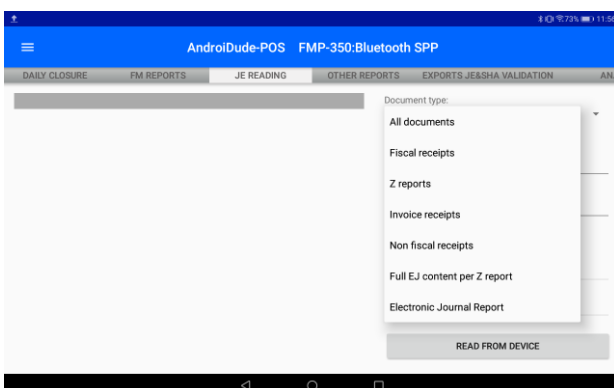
73% 11:5

AndroiDude-POS FMP-350:Bluetooth SPP

DAILY CLOSURE | FM REPORTS | JE READING | OTHER REPORTS | EXPORTS JE&SHA VALIDATION | AN

Document type:

All documents

Fiscal receipts

Z reports

Invoice receipts

Non fiscal receipts

Full EJ content per Z report

Electronic Journal Report

READ FROM DEVICE